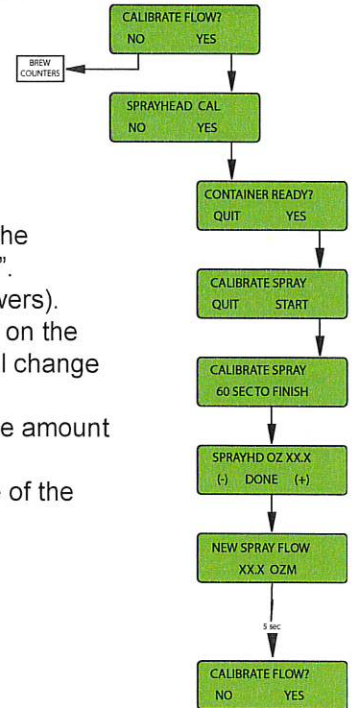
CALIBRATE FLOW?
NO YES

BREW COUNTERS

SPRAYHEAD CAL
NO YES

he
".
wers).
on the
l change

e amount

of the

CONTAINER READY?
QUIT YES

CALIBRATE SPRAY
QUIT START

CALIBRATE SPRAY
60 SEC TO FINISH

SPRAYHD OZ XX.X
(-) DONE (+)

NEW SPRAY FLOW
XX.X OZM

5 sec

CALIBRATE FLOW?
NO YES